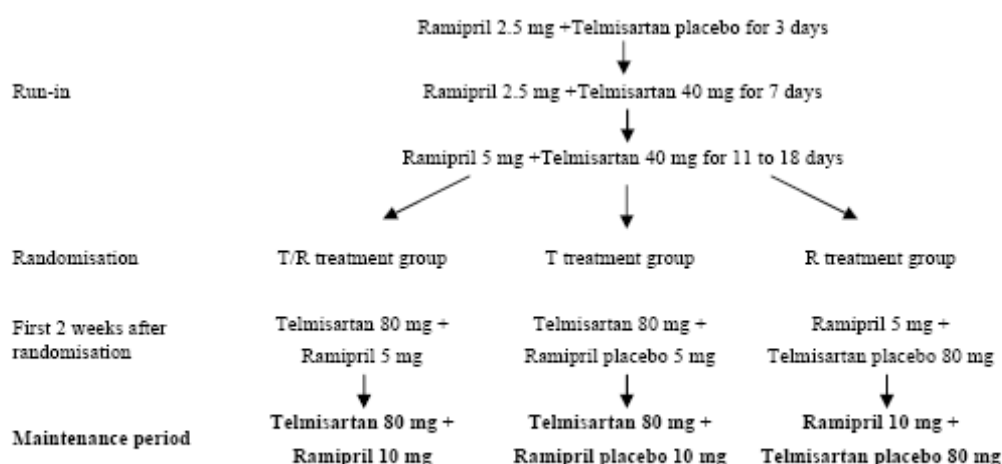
Ramipril 2.5 mg +Telmisartan placebo for 3 days

Run-in

Ramipril 2.5 mg +Telmisartan 40 mg for 7 days

Ramipril 5 mg +Telmisartan 40 mg for 11 to 18 days

Randomisation

T/R treatment group

T treatment group

R treatment group

First 2 weeks after randomisation

Telmisartan 80 mg + Ramipril 5 mg

Telmisartan 80 mg + Ramipril placebo 5 mg

Ramipril 5 mg + Telmisartan placebo 80 mg

Maintenance period

Telmisartan 80 mg + Ramipril 10 mg

Telmisartan 80 mg + Ramipril placebo 10 mg

Ramipril 10 mg + Telmisartan placebo 80 mg